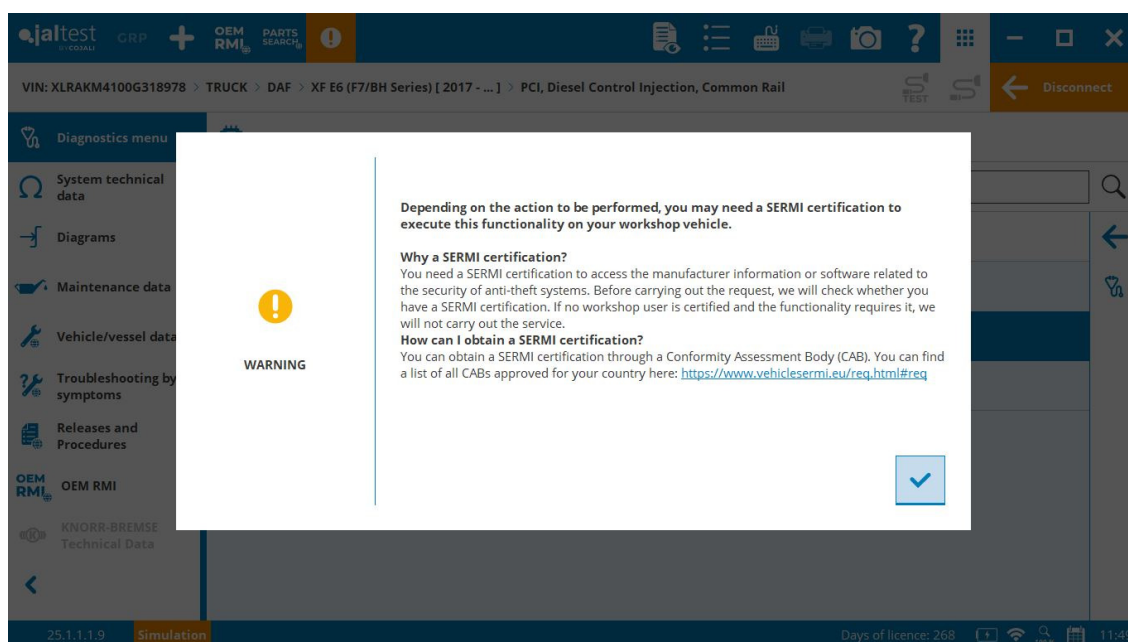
jaltest BY COJALI GRP OEM RMI PARTS SEARCH

VIN: XLRAKM4100G318978 > TRUCK > DAF > XF E6 (F7/BH Series) [ 2017 - ... ] > PCI, Diesel Control Injection, Common Rail

TEST

Disconnect

Diagnostics menu

System technical data

Diagrams

Maintenance data

Vehicle/vessel data

Troubleshooting by symptoms

Releases and Procedures

OEM RMI OEM RMI

KNORR-BREMSE Technical Data

WARNING

Depending on the action to be performed, you may need a SERMI certification to execute this functionality on your workshop vehicle.

Why a SERMI certification?
You need a SERMI certification to access the manufacturer information or software related to the security of anti-theft systems. Before carrying out the request, we will check whether you have a SERMI certification. If no workshop user is certified and the functionality requires it, we will not carry out the service.
How can I obtain a SERMI certification?
You can obtain a SERMI certification through a Conformity Assessment Body (CAB). You can find a list of all CABs approved for your country here: https://www.vehiclesermi.eu/req.html#req

25.1.1.1.9 Simulation

Days of licence: 268

11:4